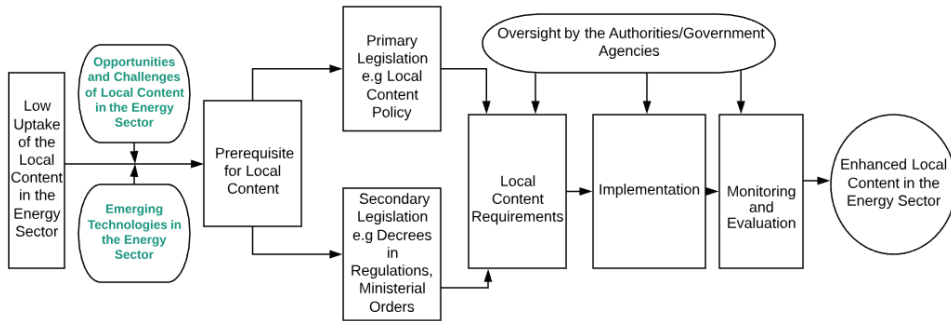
Low Uptake of the Local Content in the Energy Sector

Opportunities and Challenges of Local Content in the Energy Sector

Emerging Technologies in the Energy Sector

Prerequisite for Local Content

Primary Legislation e.g Local Content Policy

Secondary Legislation e.g Decrees in Regulations, Ministerial Orders

Oversight by the Authorities/Government Agencies

Local Content Requirements

Implementation

Monitoring and Evaluation

Enhanced Local Content in the Energy Sector